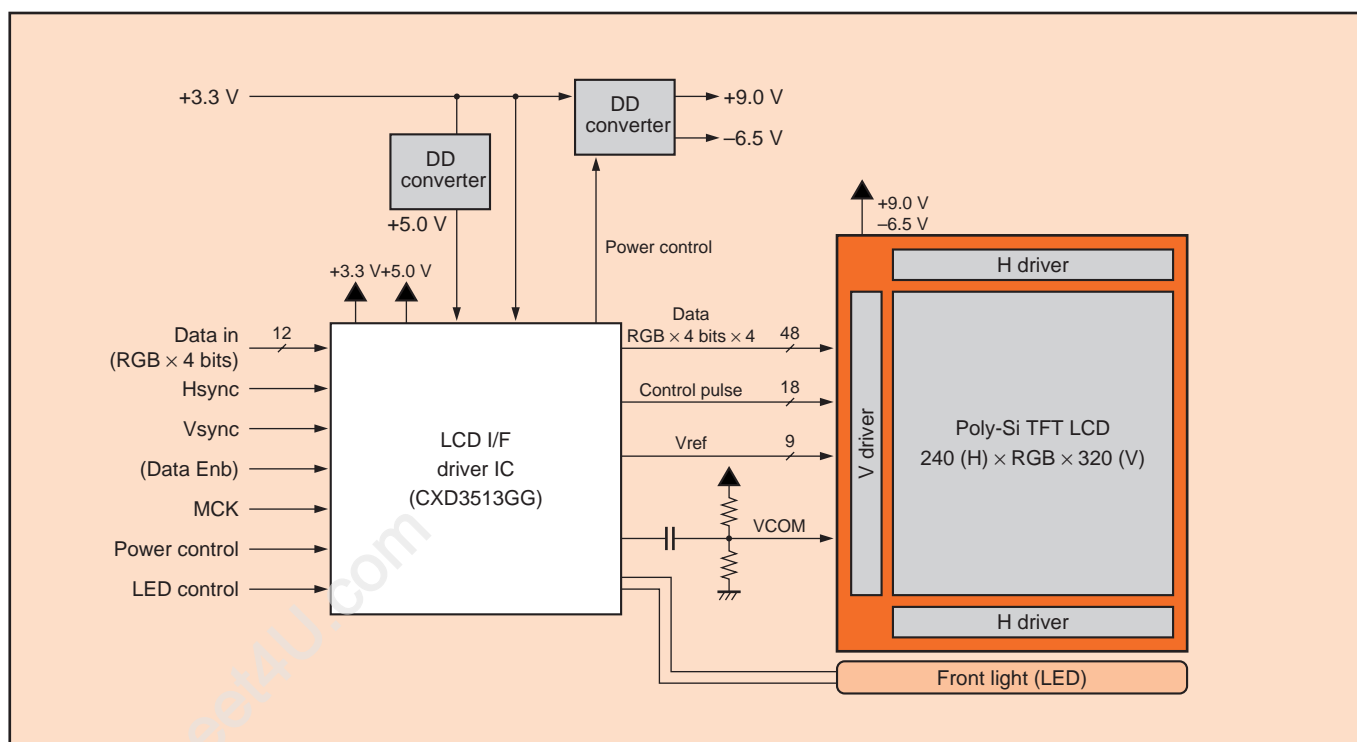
+3.3 V

DD converter

+9.0 V

–6.5 V

DD converter

+5.0 V

Power control

+9.0 V
–6.5 V

+3.3 V +5.0 V

H driver

Data in (RGB × 4 bits)

12

Hsync

Vsync

(Data Enb)

MCK

Power control

LED control

LCD I/F driver IC (CXD3513GG)

Data RGB × 4 bits × 4

48

Control pulse

18

Vref

9

VCOM

V driver

Poly-Si TFT LCD
240 (H) × RGB × 320 (V)

H driver

Front light (LED)

eet4U.com